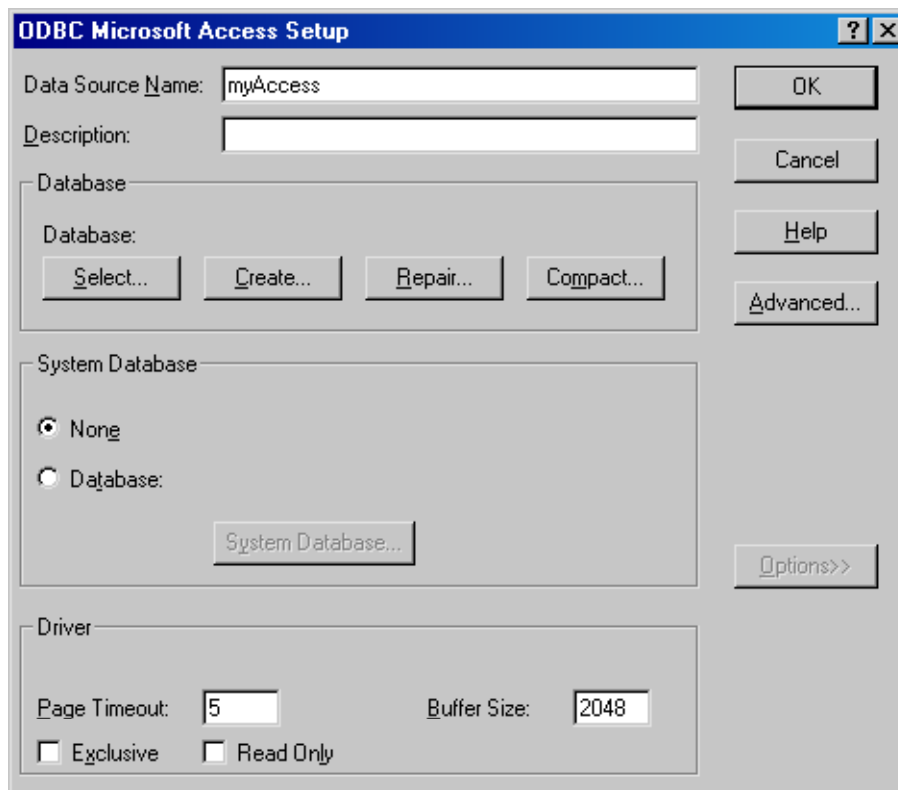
ODBC Microsoft Access Setup

?

X

Data Source Name: myAccess

Description:

OK

Cancel

Help

Advanced...

Database

Database:

Select...

Create...

Repair...

Compact...

System Database

None

Database:

System Database...

Options>>

Driver

Page Timeout: 5

Buffer Size: 2048

Exclusive

Read Only